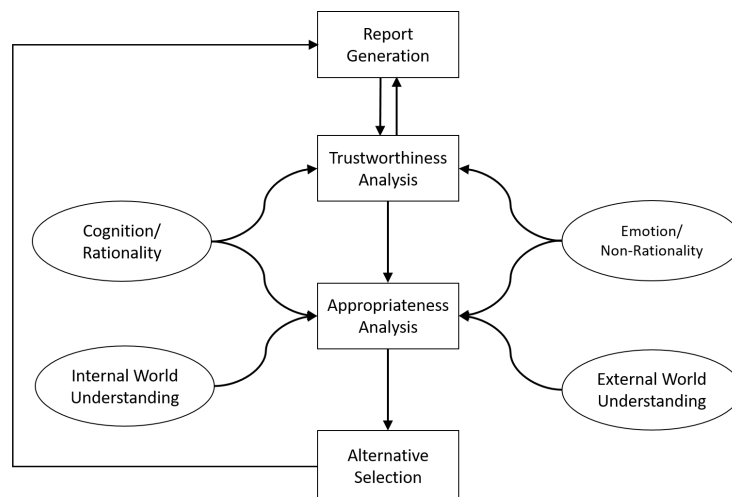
Report Generation

Trustworthiness Analysis

Cognition/ Rationality

Emotion/ Non-Rationality

Appropriateness Analysis

Internal World Understanding

External World Understanding

Alternative Selection